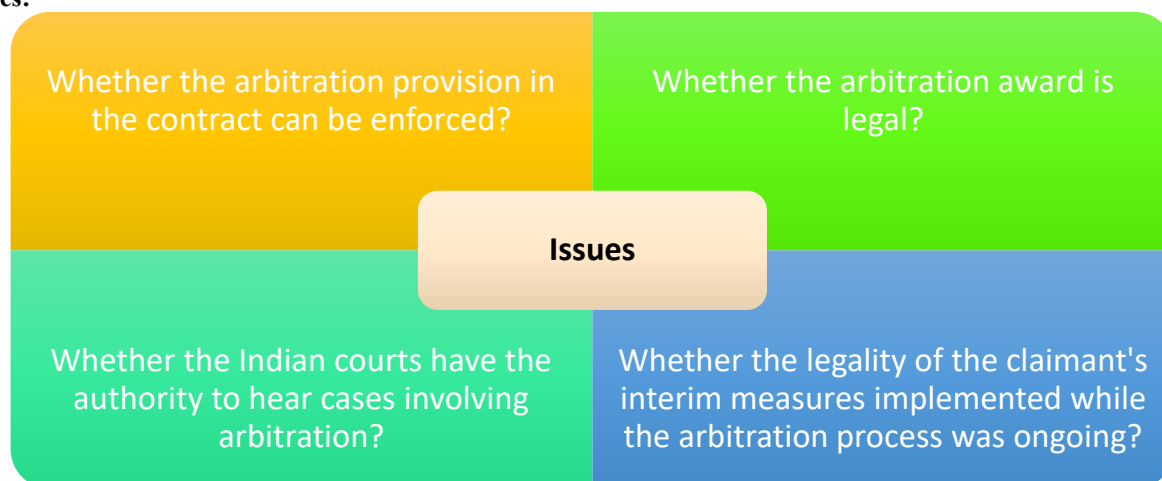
es:

Whether the arbitration provision in the contract can be enforced?

Whether the arbitration award is legal?

Issues

Whether the Indian courts have the authority to hear cases involving arbitration?

Whether the legality of the claimant's interim measures implemented while the arbitration process was ongoing?